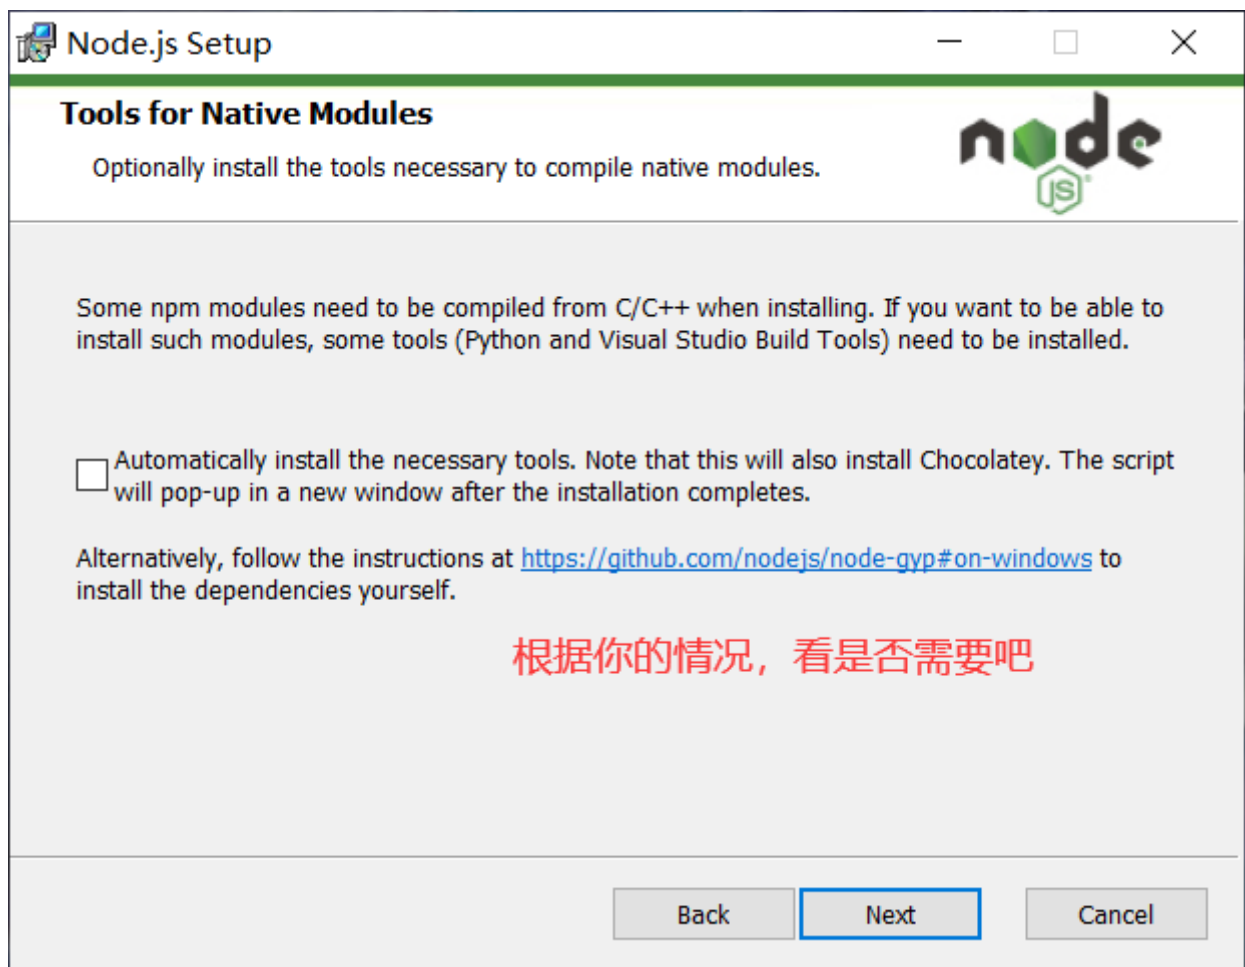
Node.js Setup

Tools for Native Modules

Optionally install the tools necessary to compile native modules.

node JS

Some npm modules need to be compiled from C/C++ when installing. If you want to be able to install such modules, some tools (Python and Visual Studio Build Tools) need to be installed.

Automatically install the necessary tools. Note that this will also install Chocolatey. The script will pop-up in a new window after the installation completes.

Alternatively, follow the instructions at https://github.com/nodejs/node-gyp#on-windows to install the dependencies yourself.

根据你的情况，看是否需要吧

Back Next Cancel